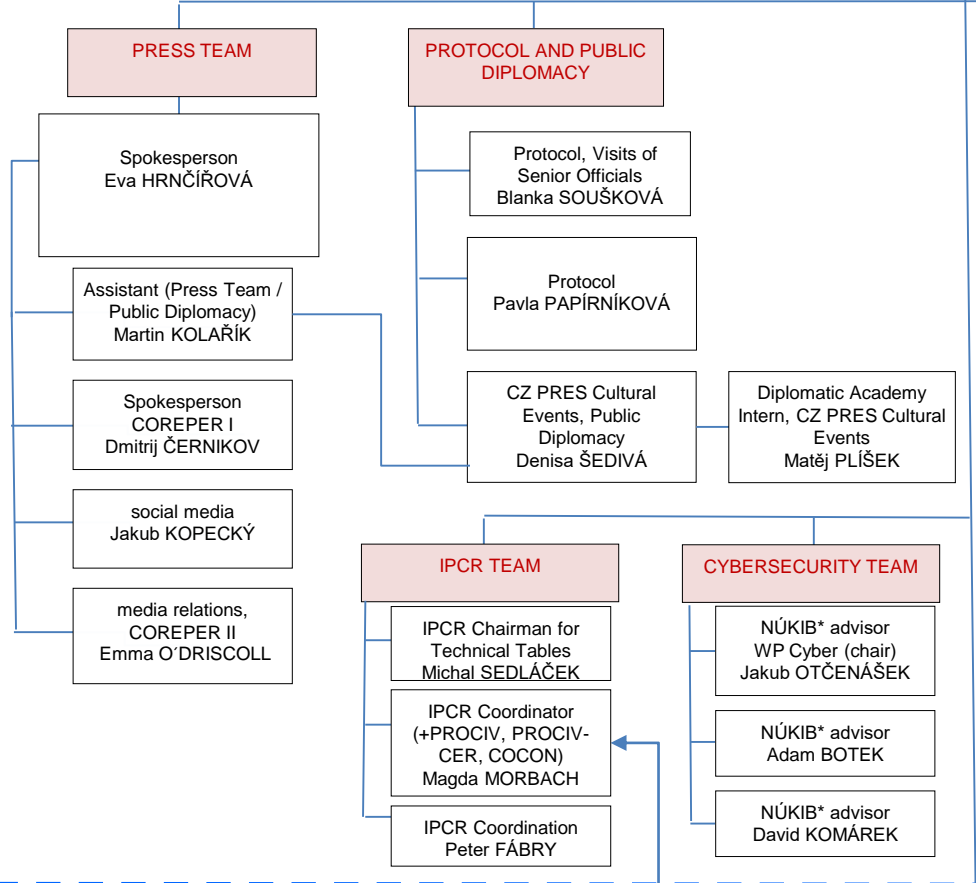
PRESS TEAM

Spokesperson
Eva HRNČÍŘOVÁ

Assistant (Press Team / Public Diplomacy)
Martin KOLAŘÍK

Spokesperson
COREPER I
Dmitrij ČERNIKOV

social media
Jakub KOPECKÝ

media relations, COREPER II
Emma O´DRISCOLL

PROTOCOL AND PUBLIC DIPLOMACY

Protocol, Visits of Senior Officials
Blanka SOUŠKOVÁ

Protocol
Pavla PAPÍRNÍKOVÁ

CZ PRES Cultural Events, Public Diplomacy
Denisa ŠEDIVÁ

Diplomatic Academy Intern, CZ PRES Cultural Events
Matěj PLÍŠEK

IPCR TEAM

IPCR Chairman for Technical Tables
Michal SEDLÁČEK

IPCR Coordinator (+PROCIV, PROCIV-CER, COCON)
Magda MORBACH

IPCR Coordination
Peter FÁBRY

CYBERSECURITY TEAM

NÚKIB* advisor
WP Cyber (chair)
Jakub OTČENÁŠEK

NÚKIB* advisor
Adam BOTEK

NÚKIB* advisor
David KOMÁREK